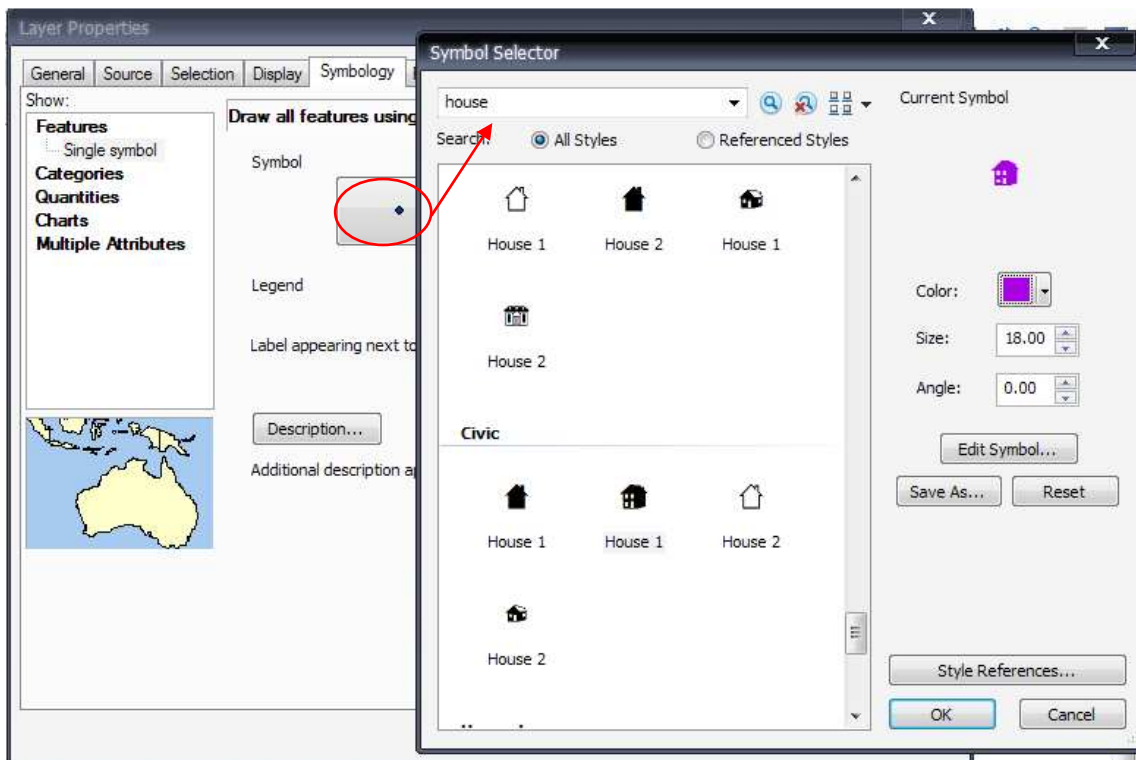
Layer Properties

General | Source | Selection | Display | Symbology

Show:
Features
Single symbol
Categories
Quantities
Charts
Multiple Attributes

Draw all features using

Symbol

Legend

Label appearing next to

Description...

Additional description ap

Symbol Selector

house

Search: All Styles Referenced Styles

House 1 House 2 House 1

House 2

Civic

House 1 House 1 House 2

House 2

Current Symbol

Color:

Size: 18.00

Angle: 0.00

Edit Symbol...

Save As... Reset

Style References...

OK Cancel